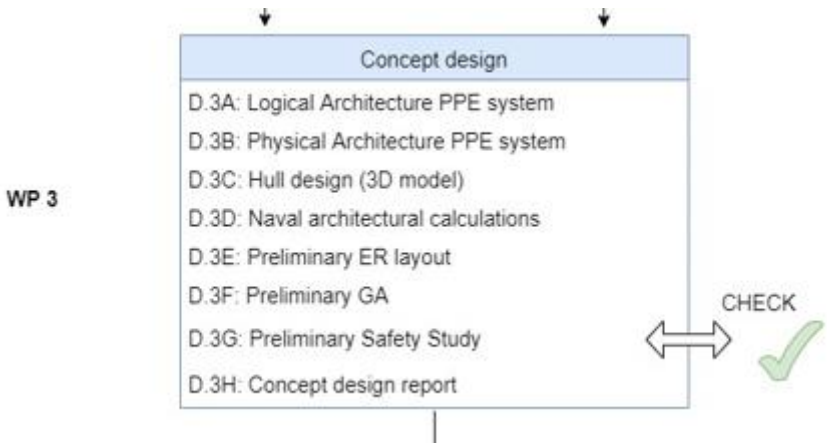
WP 3

Concept design

D.3A: Logical Architecture PPE system

D.3B: Physical Architecture PPE system

D.3C: Hull design (3D model)

D.3D: Naval architectural calculations

D.3E: Preliminary ER layout

D.3F: Preliminary GA

D.3G: Preliminary Safety Study

D.3H: Concept design report

CHECK